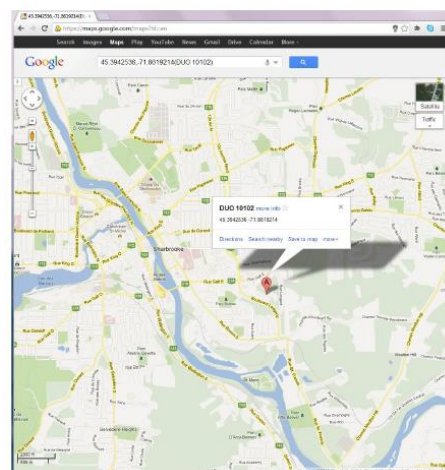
45.3942536,-71.8819214(D ×

https://maps.google.com/maps?hl=en

Search Images Maps Play YouTube News Gmail Drive Calendar More

Google

45.3942536,-71.8819214(DUO 10102)

Satellite

Traffic

DUO 10102 more info

45.3942536,-71.8819214

Directions Search nearby Save to map more

Sherbrooke

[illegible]